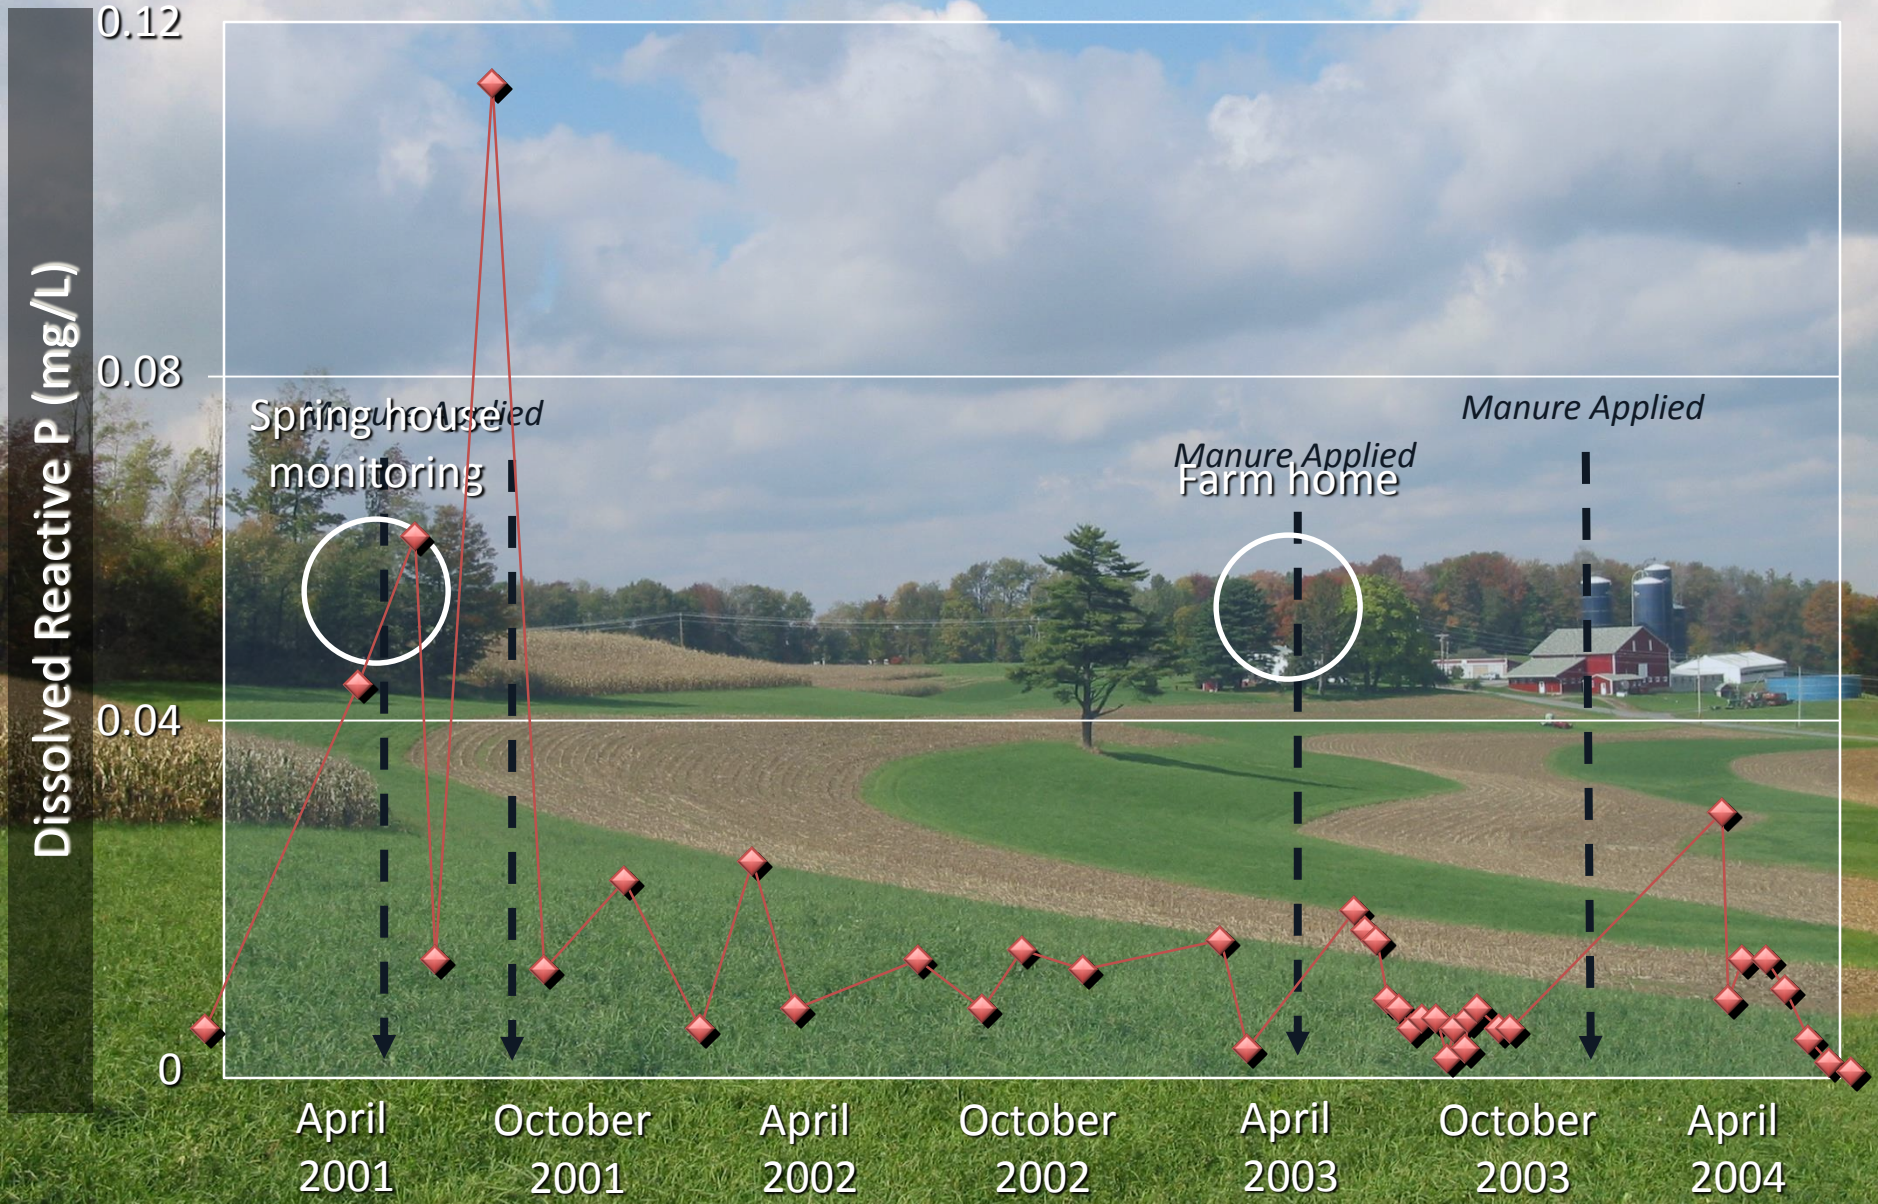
Dissolved Reactive P (mg/L)

0.12

0.08

0.04

0

Spring house monitoring

Manure Applied

Manure Applied

Farm home

Manure Applied

April 2001

October 2001

April 2002

October 2002

April 2003

October 2003

April 2004